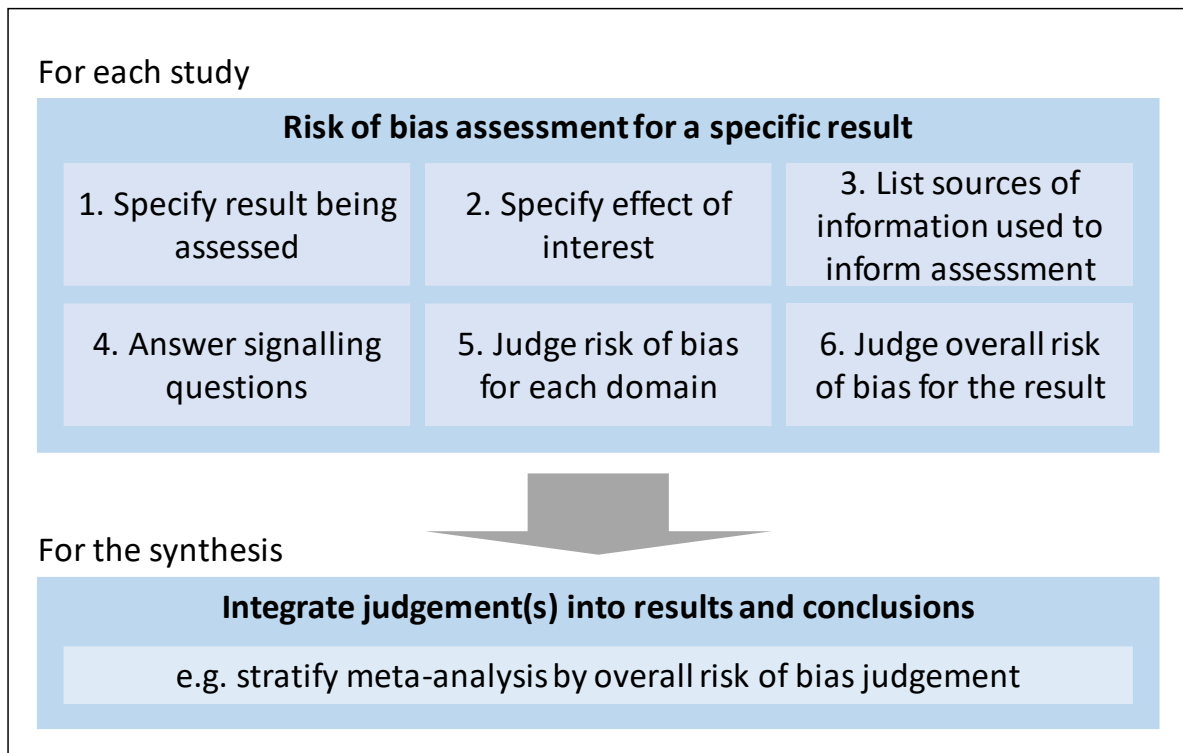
For each study

Risk of bias assessment for a specific result

1. Specify result being assessed

2. Specify effect of interest

3. List sources of information used to inform assessment

4. Answer signalling questions

5. Judge risk of bias for each domain

6. Judge overall risk of bias for the result

For the synthesis

Integrate judgement(s) into results and conclusions

e.g. stratify meta-analysis by overall risk of bias judgement